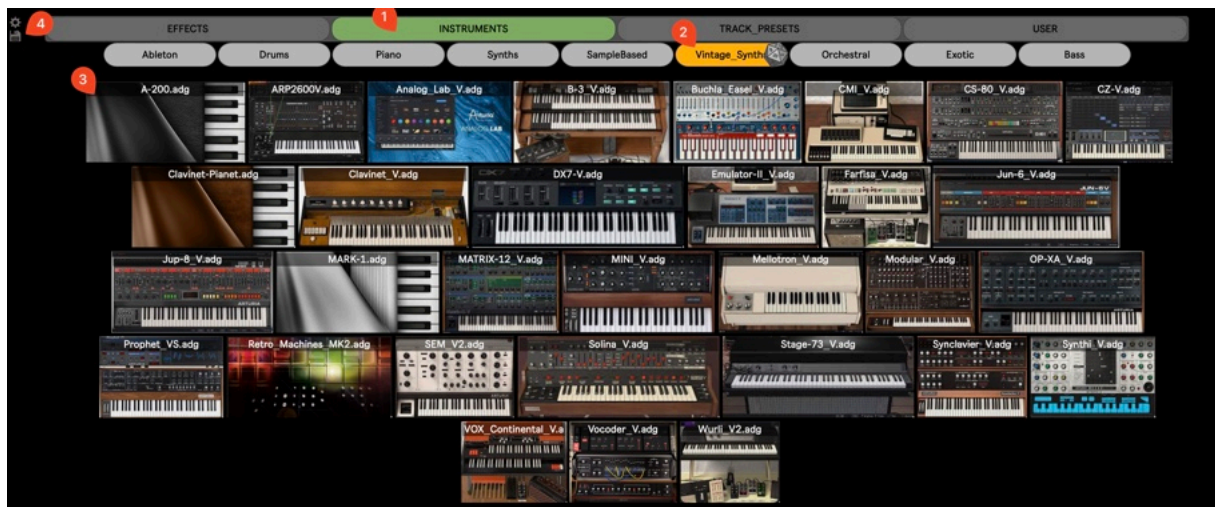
4 EFFECTS 1 INSTRUMENTS TRACK_PRESETS USER

Ableton Drums Piano Synths SampleBased 2 Vintage_Synth Orchestral Exotic Bass

3 A-200.adg ARP2600V.adg Analog_Lab_V.adg B-3_V.adg Buchla_Easel_V.adg CMI_V.adg CS-80_V.adg CZ-V.adg

Clavinet-Planet.adg Clavinet_V.adg DX7-V.adg Emulator-II_V.adg Farfisa_V.adg Jun-6_V.adg

Jup-8_V.adg MARK-1.adg MATRIX-12_V.adg MINI_V.adg Mellotron_V.adg Modular_V.adg OP-XA_V.adg

Prophet_VS.adg Retro_Machines_MK2.adg SEM_V2.adg Solina_V.adg Stage-73_V.adg Synclavier_V.adg Synthi_V.adg

VOX_Continental_V.a Vocoder_V.adg Wurli_V2.adg